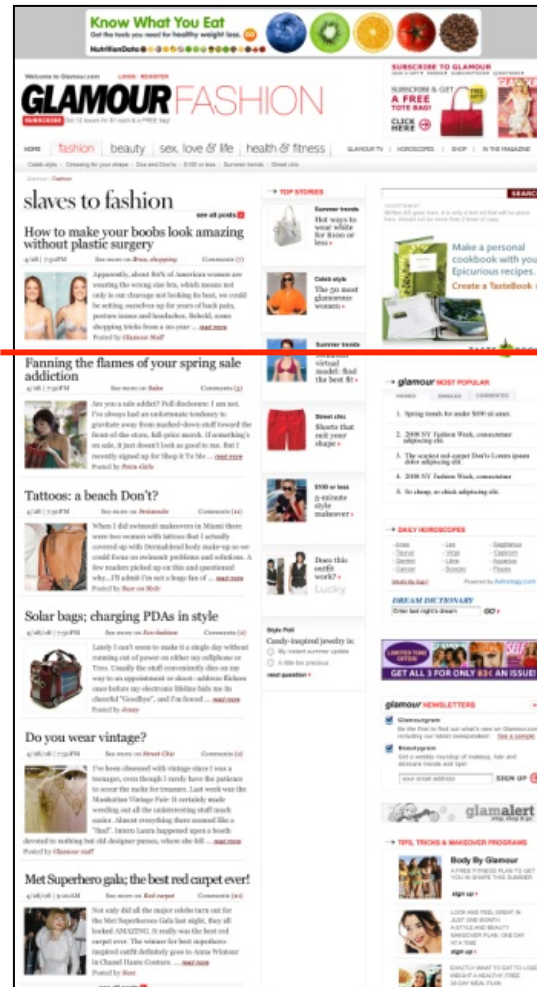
Know What You Eat
Get the tools you need for healthy weight loss.
NutritionData

Welcome to Glamour.com LOGIN REGISTER
GLAMOUR FASHION
SUBSCRIBE

SUBSCRIBE TO GLAMOUR
SUBSCRIBE & GET A FREE TOTE BAG!
CLICK HERE

HOME | fashion | beauty | sex, love & life | health & fitness | GLAMOUR TV | HOROSCOPES | SHOP | IN THE MAGAZINE

Celeb style | Dressing for your shape | Dos and Don'ts | $100 or less | Summer trends | Street chic

slaves to fashion
see all posts

How to make your boobs look amazing without plastic surgery
4/28 | 7:52PM See more on Bras, shopping Comments (7)
Apparently, about 80% of American women are wearing the wrong size bra, which means not only is our cleavage not looking its best, we could be setting ourselves up for years of back pain, posture issues and headaches. Behold, some shopping tricks from a 20-year ... read more
Posted by Glamour Staff

TOP STORIES
Summer trends
Hot ways to wear white for $100 or less
Celeb style
The 50 most glamorous women
Summer trends

SEARCH
Make a personal cookbook with your Epicurious recipes.
Create a TasteBook

Fanning the flames of your spring sale addiction
See more on Sales Comments (5)
Are you a sale addict? Full disclosure: I am not. I've always had an undeniable tendency to gravitate away from marked-down stuff toward the front-of-the-store, full-price merch. If something's on sale, it just doesn't look as good to me. But I recently signed up for Shop It To Me ... read more
Posted by Petra Girls

virtual model: find the best $1
Street chic
Shorts that suit your shape
$100 or less
5-minute style makeover
Does this outfit work?
Lucky

glamour MOST POPULAR
VIEWED EMAILED COMMENTED
1. Spring trends for under $100 or more.
2. 2008 NY Fashion Week, consectetuer adipiscing elit.
3. The sexiest red-carpet Don's Lorem ipsum dolor adipiscing elit.
4. 2008 NY Fashion Week, consectetuer adipiscing elit.
5. So cheap, so chick adipiscing elit.

Tattoos: a beach Don't?
4/28 | 7:52PM See more on Swimsuits Comments (14)
When I did swimsuit makeovers in Miami there were two women with tattoos that I actually covered up with Dermablend body make-up so we could focus on swimsuit problems and solutions. A few readers picked up on this and questioned why...I'll admit I'm not a huge fan of ... read more
Posted by Sue on Style

DAILY HOROSCOPES
Aries Leo Sagittarius
Taurus Virgo Capricorn
Gemini Libra Aquarius
Cancer Scorpio Pisces
Powered by Astrology.com

DREAM DICTIONARY
Enter last night's dream GO

Solar bags; charging PDAs in style
4/28 | 7:52PM See more on Eco-fashion Comments (2)
Lately I can't seem to make it a single day without running out of power on either my cellphone or Treo. Usually the stuff conveniently dies on my way to an appointment or shoot—address flickers once before my electronic Bible bids me its cheerful "Goodbye", and I'm forced ... read more
Posted by Jenny

Style Poll
Candy-inspired jewelry is:
My instant summer update
A little too precious
next question

GET ALL 3 FOR ONLY $3 AN ISSUE!
SELF

glamour NEWSLETTERS
Glamourgram
Beautygram
your email address SIGN UP

Do you wear vintage?
4/28 | 7:52PM See more on Street Chic Comments (8)
I've been obsessed with vintage since I was a teenager, even though I rarely have the patience to scour the racks for treasure. Last week was the Manhattan Vintage Fair: It certainly made weeding out all the uninteresting stuff much easier. Almost everything there seemed like a "find". Intern Laura happened upon a booth devoted to nothing but old designer purses, where she fell ... read more
Posted by Glamour staff

glamalert

TIPS, TRICKS & MAKEOVER PROGRAMS
Body By Glamour
A FREE FITNESS PLAN TO GET YOU IN SHAPE THIS SUMMER.
sign up
LOOK AND FEEL GREAT IN JUST ONE MONTH! A STYLE AND BEAUTY MAKEOVER PLAN, ONE DAY AT A TIME.
sign up
EXACTLY WHAT TO EAT TO LOSE WEIGHT A HEALTHY, FREE 30-DAY MEAL PLAN

Met Superhero gala; the best red carpet ever!
4/28 | 9:22AM See more on Red carpet Comments (9)
Not only did all the major celebs turn out for the Met Superheroes Gala last night, they all looked AMAZING. It really was the best red carpet ever. The winner for best superhero-inspired outfit definitely goes to Anna Wintour in Chanel Haute Couture. ... read more
Posted by Sue